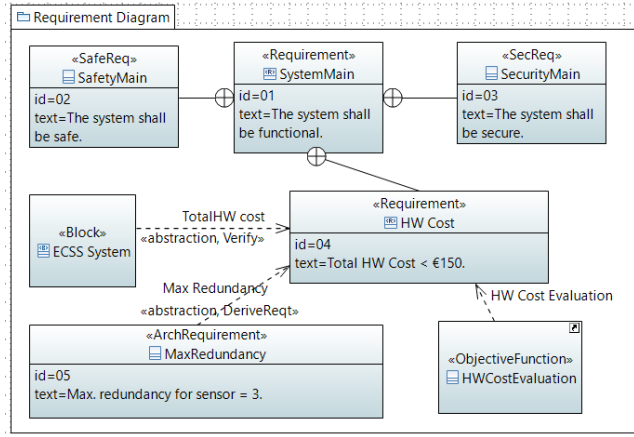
Requirement Diagram

«SafeReq»
SafetyMain
id=02
text=The system shall be safe.

«Requirement»
SystemMain
id=01
text=The system shall be functional.

«SecReq»
SecurityMain
id=03
text=The system shall be secure.

«Block»
ECSS System

TotalHW cost
«abstraction, Verify»

«Requirement»
HW Cost
id=04
text=Total HW Cost < €150.

Max Redundancy
«abstraction, DeriveReqt»

HW Cost Evaluation

«ArchRequirement»
MaxRedundancy
id=05
text=Max. redundancy for sensor = 3.

«ObjectiveFunction»
HWCostEvaluation